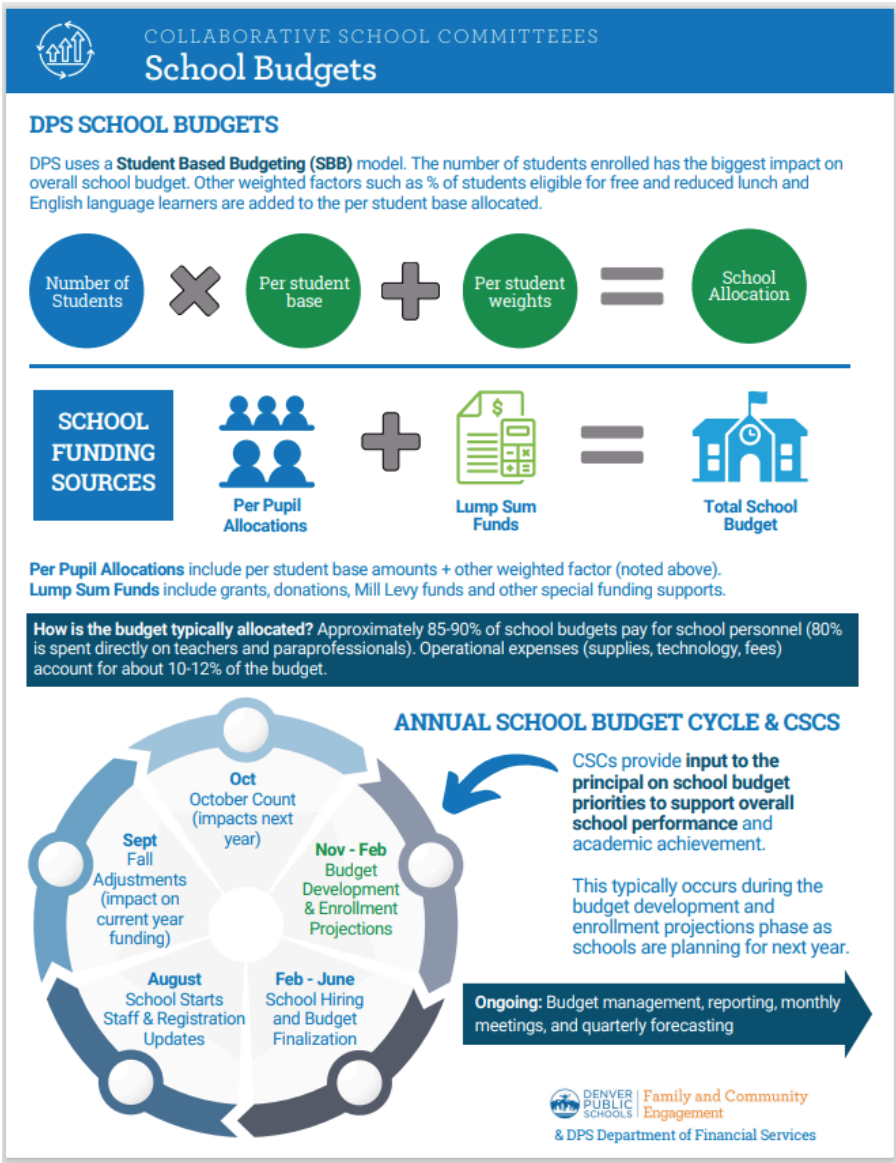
COLLABORATIVE SCHOOL COMMITTEEES
School Budgets

DPS SCHOOL BUDGETS

DPS uses a Student Based Budgeting (SBB) model. The number of students enrolled has the biggest impact on overall school budget. Other weighted factors such as % of students eligible for free and reduced lunch and English language learners are added to the per student base allocated.

Number of Students
Per student base
Per student weights
School Allocation

SCHOOL FUNDING SOURCES

Per Pupil Allocations
Lump Sum Funds
Total School Budget

Per Pupil Allocations include per student base amounts + other weighted factor (noted above).
Lump Sum Funds include grants, donations, Mill Levy funds and other special funding supports.

How is the budget typically allocated? Approximately 85-90% of school budgets pay for school personnel (80% is spent directly on teachers and paraprofessionals). Operational expenses (supplies, technology, fees) account for about 10-12% of the budget.

ANNUAL SCHOOL BUDGET CYCLE & CSCS

Oct
October Count (impacts next year)

Nov - Feb
Budget Development & Enrollment Projections

Feb - June
School Hiring and Budget Finalization

August
School Starts Staff & Registration Updates

Sept
Fall Adjustments (impact on current year funding)

CSCs provide input to the principal on school budget priorities to support overall school performance and academic achievement.

This typically occurs during the budget development and enrollment projections phase as schools are planning for next year.

Ongoing: Budget management, reporting, monthly meetings, and quarterly forecasting

DENVER PUBLIC SCHOOLS Family and Community Engagement
& DPS Department of Financial Services